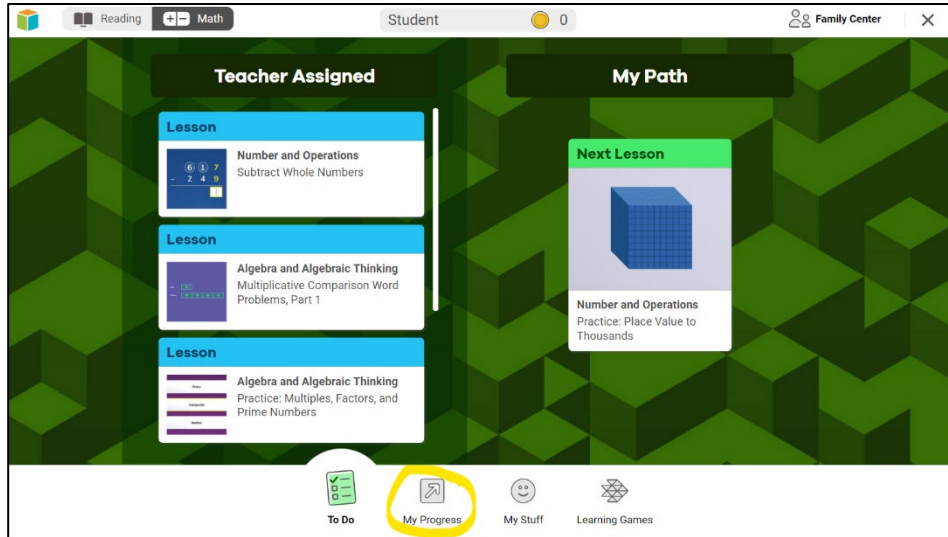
Reading Math Student 0 Family Center ✕

Teacher Assigned

Lesson

6 1 7
− 2 4 9

Number and Operations
Subtract Whole Numbers

Lesson

Algebra and Algebraic Thinking
Multiplicative Comparison Word Problems, Part 1

Lesson

Prime
Composite
Neither

Algebra and Algebraic Thinking
Practice: Multiples, Factors, and Prime Numbers

My Path

Next Lesson

Number and Operations
Practice: Place Value to Thousands

To Do My Progress My Stuff Learning Games